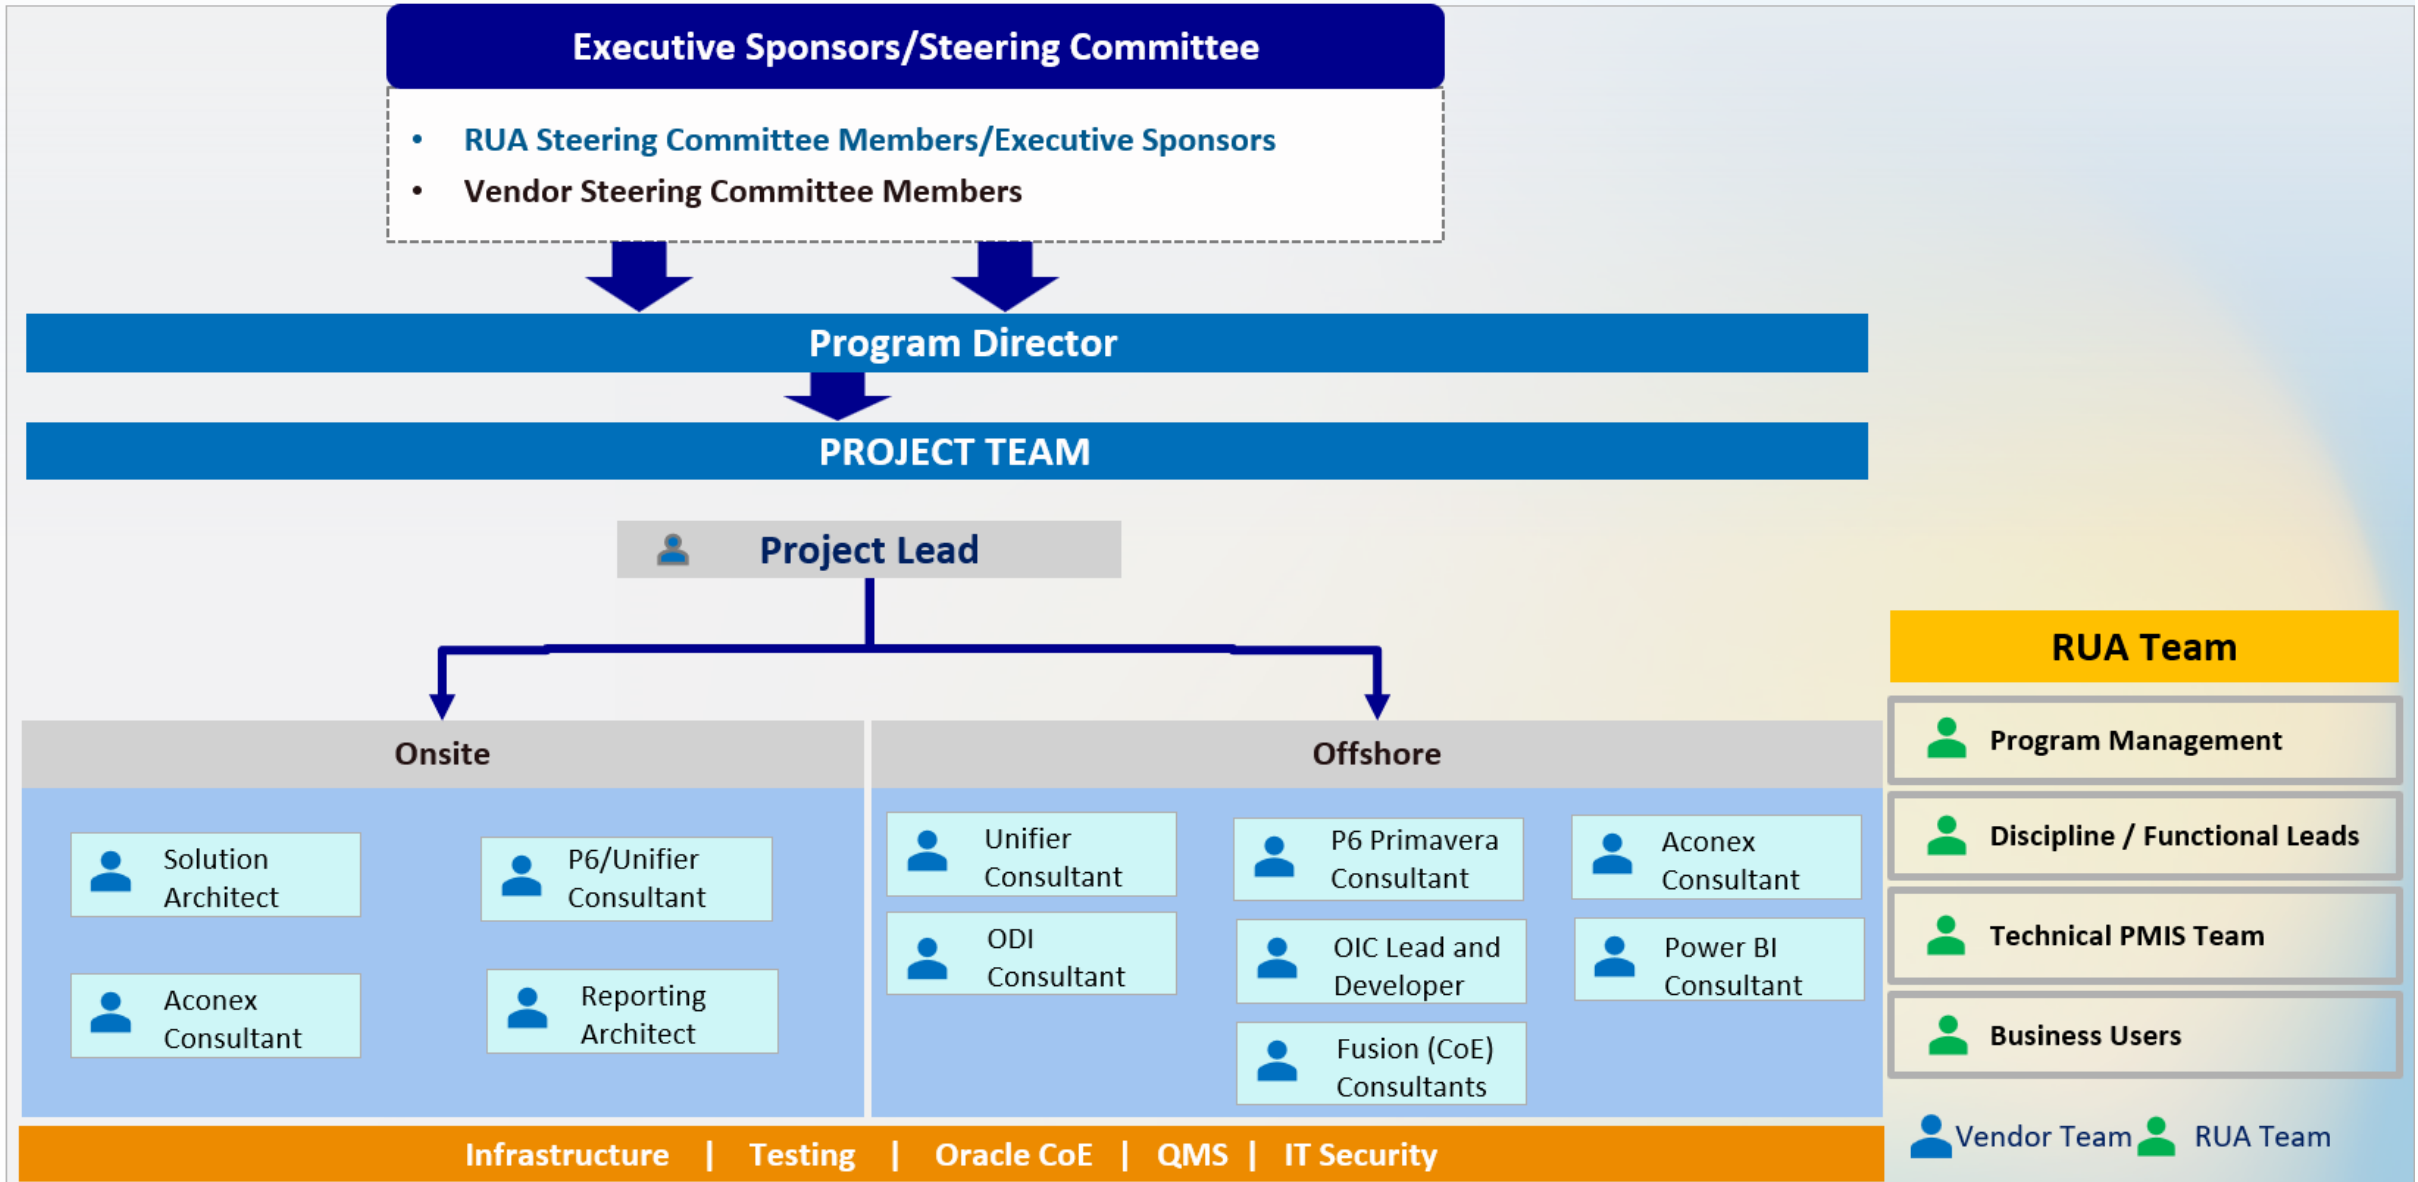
Executive Sponsors/Steering Committee

• RUA Steering Committee Members/Executive Sponsors
• Vendor Steering Committee Members

Program Director

PROJECT TEAM

Project Lead

Onsite

Solution Architect

P6/Unifier Consultant

Aconex Consultant

Reporting Architect

Offshore

Unifier Consultant

ODI Consultant

P6 Primavera Consultant

OIC Lead and Developer

Fusion (CoE) Consultants

Aconex Consultant

Power BI Consultant

Infrastructure | Testing | Oracle CoE | QMS | IT Security

RUA Team

Program Management

Discipline / Functional Leads

Technical PMIS Team

Business Users

Vendor Team RUA Team